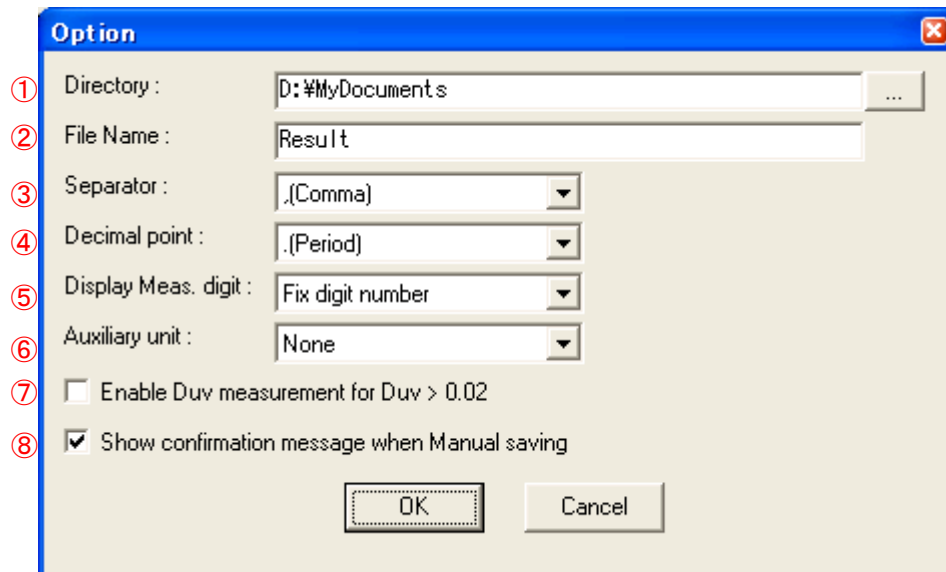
Option

① Directory : D:¥MyDocuments ...

② File Name : Result

③ Separator : ,(Comma)

④ Decimal point : .(Period)

⑤ Display Meas. digit : Fix digit number

⑥ Auxiliary unit : None

⑦ Enable Duv measurement for Duv > 0.02

⑧ Show confirmation message when Manual saving

OK Cancel